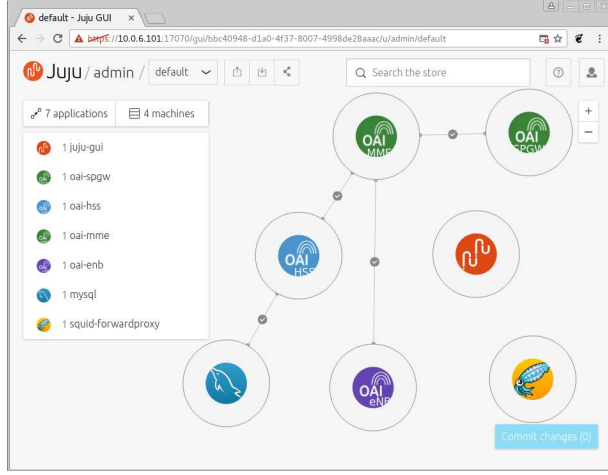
default - Juju GUI ×

https://10.0.6.101:17070/gui/bbc40948-d1a0-4f37-8007-4998de28aaac/u/admin/default

Juju / admin / default

Search the store

7 applications | 4 machines

1 juju-gui
1 oai-spgw
1 oai-hss
1 oai-mme
1 oai-enb
1 mysql
1 squid-forwardproxy

OAI MME

OAI SPGW

OAI HSS

OAI eNB

+
−

Commit changes (0)